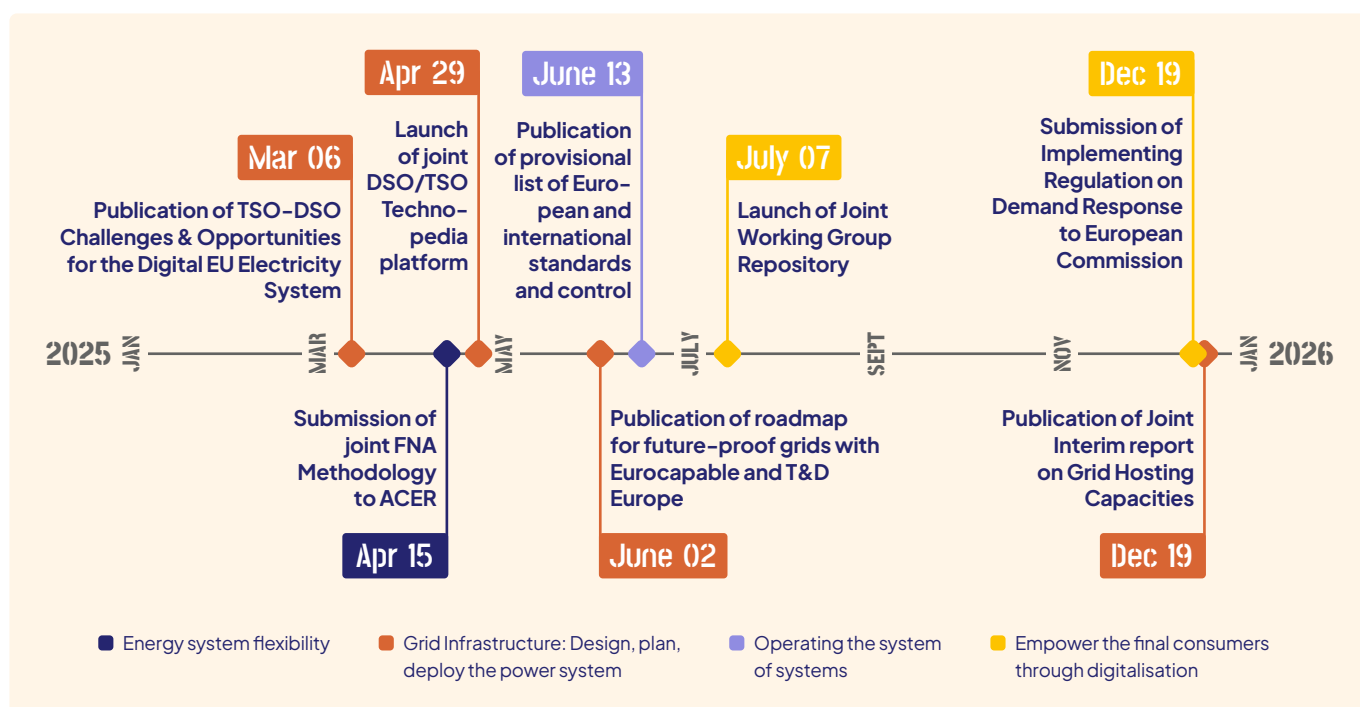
Apr 29

Launch of joint DSO/TSO Technopedia platform

June 13

Publication of provisional list of European and international standards and control

Dec 19

Submission of Implementing Regulation on Demand Response to European Commission

Mar 06

Publication of TSO-DSO Challenges & Opportunities for the Digital EU Electricity System

July 07

Launch of Joint Working Group Repository

2025 JAN MAR MAY JULY SEPT NOV JAN 2026

Submission of joint FNA Methodology to ACER

Apr 15

Publication of roadmap for future-proof grids with Eurocapable and T&D Europe

June 02

Publication of Joint Interim report on Grid Hosting Capacities

Dec 19

Energy system flexibility

Grid Infrastructure: Design, plan, deploy the power system

Operating the system of systems

Empower the final consumers through digitalisation